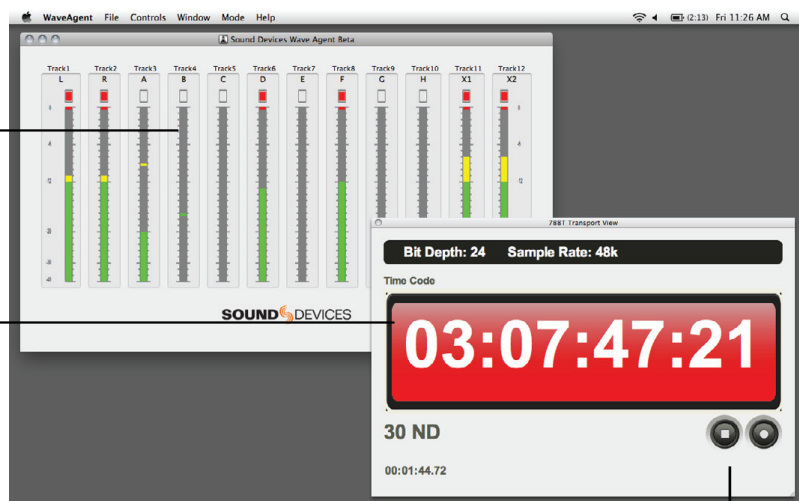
WaveAgent File Controls Window Mode Help

(2:13) Fri 11:26 AM

Sound Devices Wave Agent Beta

| Track1 | Track2 | Track3 | Track4 | Track5 | Track6 | Track7 | Track8 | Track9 | Track10 | Track11 | Track12 |
|---|---|---|---|---|---|---|---|---|---|---|---|
| L | R | A | B | C | D | E | F | G | H | X1 | X2 |

SOUND DEVICES

788T Transport View

Bit Depth: 24 Sample Rate: 48k

Time Code

03:07:47:21

30 ND

00:01:44.72